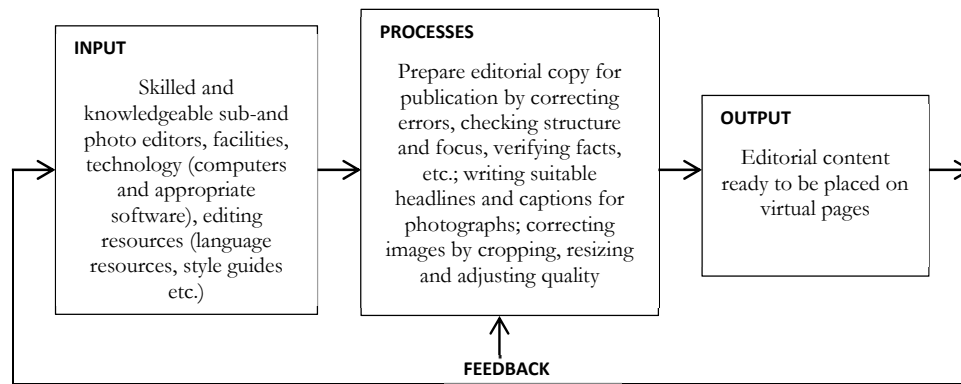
INPUT

Skilled and knowledgeable sub-and photo editors, facilities, technology (computers and appropriate software), editing resources (language resources, style guides etc.)

PROCESSES

Prepare editorial copy for publication by correcting errors, checking structure and focus, verifying facts, etc.; writing suitable headlines and captions for photographs; correcting images by cropping, resizing and adjusting quality

OUTPUT

Editorial content ready to be placed on virtual pages

FEEDBACK